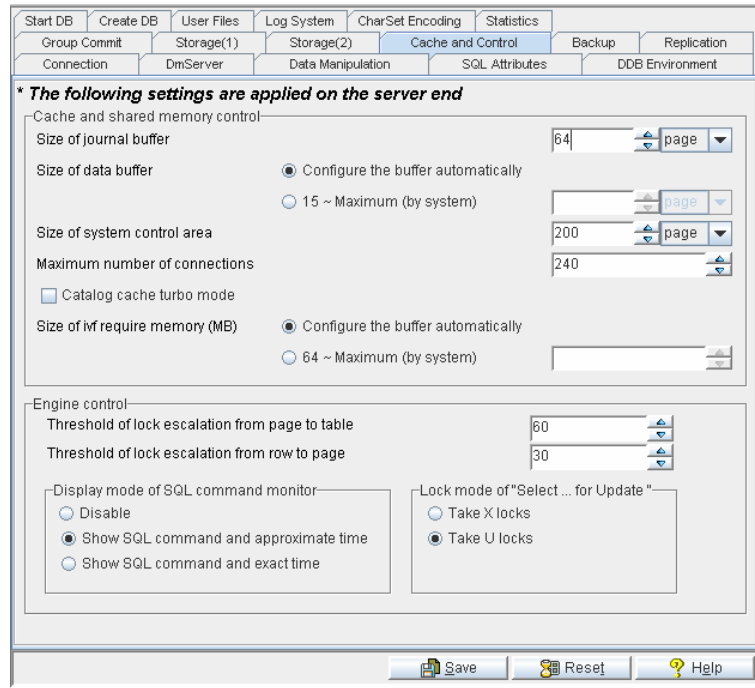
Start DB | Create DB | User Files | Log System | CharSet Encoding | Statistics
Group Commit | Storage(1) | Storage(2) | Cache and Control | Backup | Replication
Connection | DmServer | Data Manipulation | SQL Attributes | DDB Environment

* The following settings are applied on the server end

Cache and shared memory control

Size of journal buffer 64 page

Size of data buffer

Configure the buffer automatically

15 ~ Maximum (by system) page

Size of system control area 200 page

Maximum number of connections 240

Catalog cache turbo mode

Size of ivf require memory (MB)

Configure the buffer automatically

64 ~ Maximum (by system)

Engine control

Threshold of lock escalation from page to table 60

Threshold of lock escalation from row to page 30

Display mode of SQL command monitor

Disable

Show SQL command and approximate time

Show SQL command and exact time

Lock mode of "Select ... for Update "

Take X locks

Take U locks

Save | Reset | Help